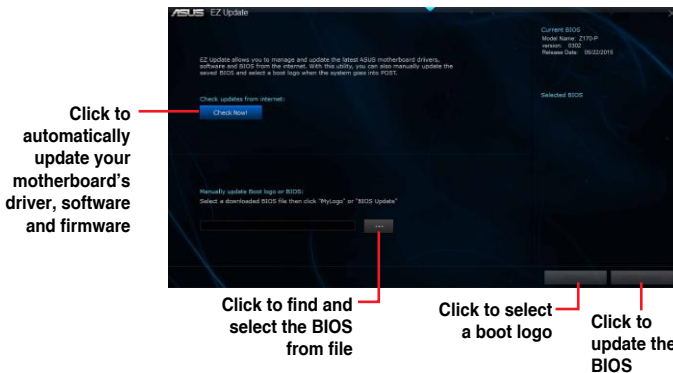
/ISUS EZ Update

Current BIOS
Model Name: Z170-P
version: 0302
Release Date: 05/22/2015

EZ Update allows you to manage and update the latest ASUS motherboard drivers, software and BIOS from the internet. With this utility, you can also manually update the saved BIOS and select a boot logo when the system goes into POST.

Check updates from internet:

Check Now!

Selected BIOS

Click to automatically update your motherboard's driver, software and firmware

Manually update Boot logo or BIOS:
Select a downloaded BIOS file then click "MyLogo" or "BIOS Update"

...

Click to find and select the BIOS from file

Click to select a boot logo

Click to update the BIOS